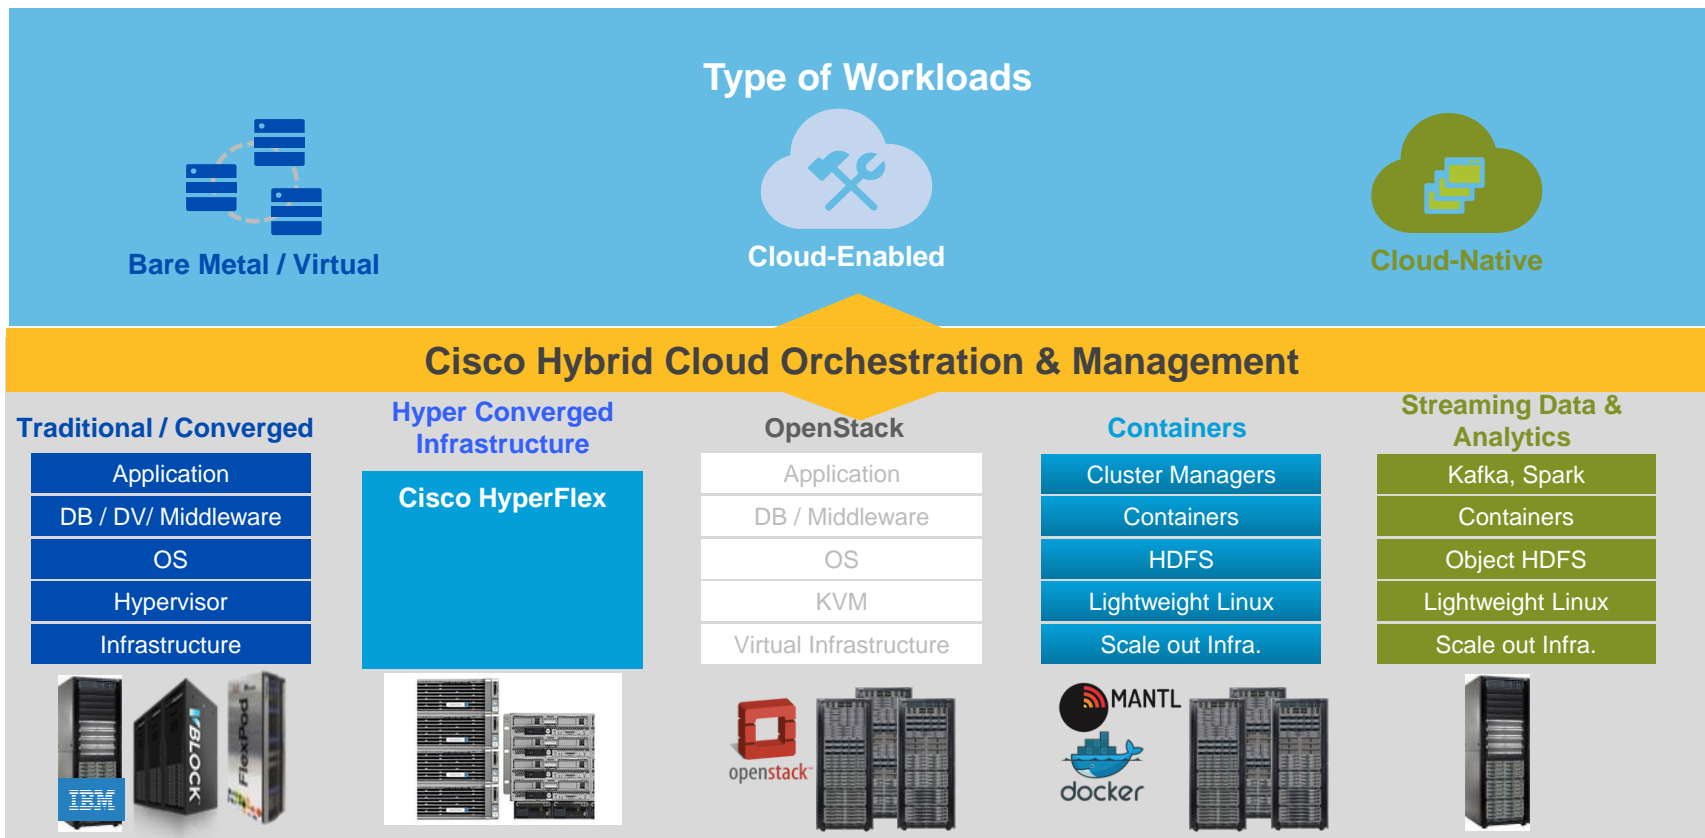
Type of Workloads

Bare Metal / Virtual

Cloud-Enabled

Cloud-Native

Cisco Hybrid Cloud Orchestration & Management

Traditional / Converged

Application
DB / DV/ Middleware
OS
Hypervisor
Infrastructure

IBM
VBLOCK
FlexPod

Hyper Converged Infrastructure

Cisco HyperFlex

OpenStack

Application
DB / Middleware
OS
KVM
Virtual Infrastructure

openstack

Containers

Cluster Managers
Containers
HDFS
Lightweight Linux
Scale out Infra.

MANTL
docker

Streaming Data & Analytics

Kafka, Spark
Containers
Object HDFS
Lightweight Linux
Scale out Infra.